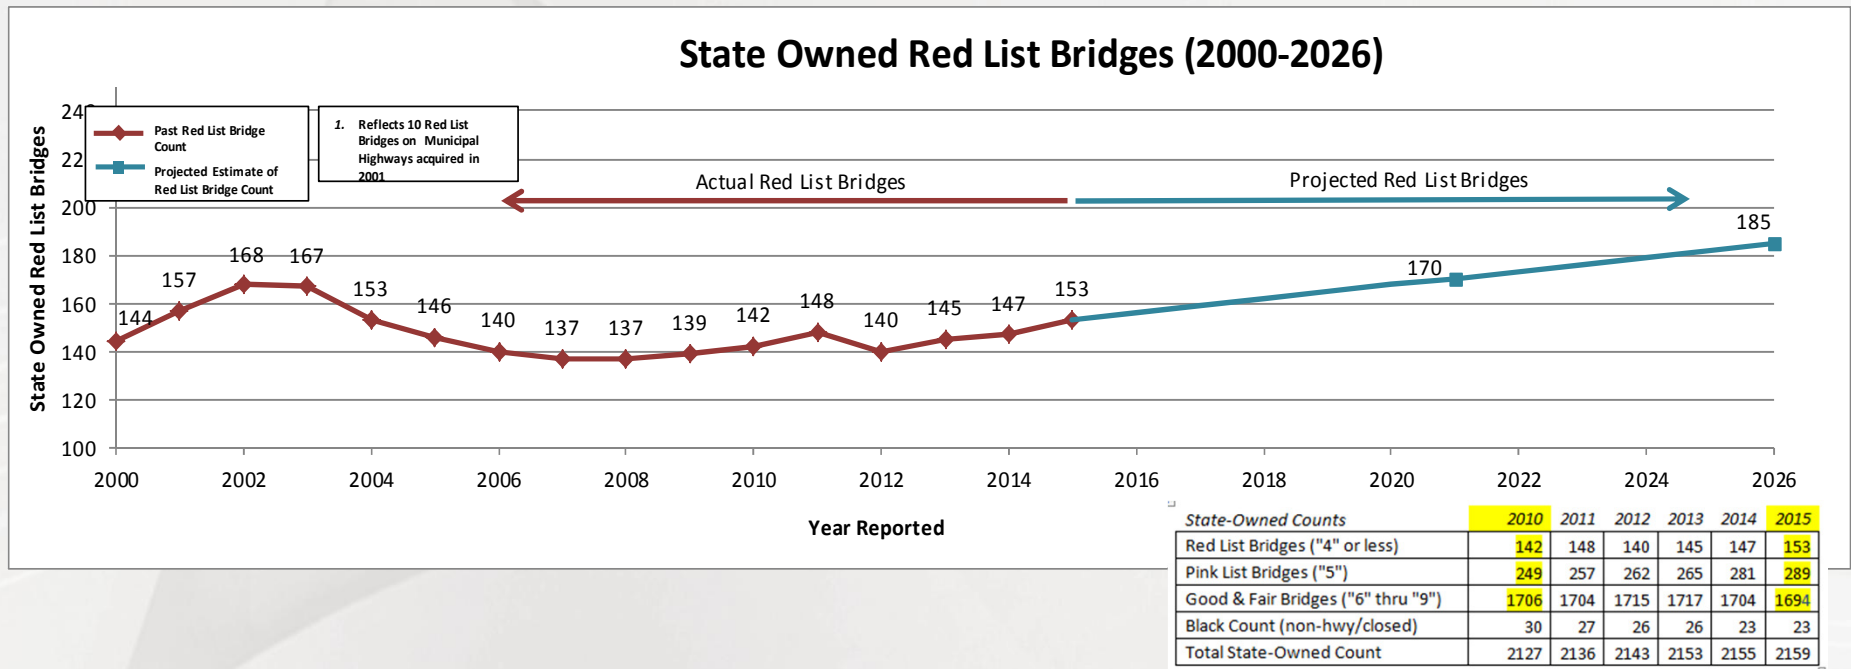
State Owned Red List Bridges (2000-2026)

Past Red List Bridge Count
Projected Estimate of Red List Bridge Count

1. Reflects 10 Red List Bridges on Municipal Highways acquired in 2001

Actual Red List Bridges
Projected Red List Bridges

State Owned Red List Bridges

240
220
200
180
160
140
120
100

144
157
168
167
153
146
140
137
137
139
142
148
140
145
147
153
170
185

2000
2002
2004
2006
2008
2010
2012
2014
2016
2018
2020
2022
2024
2026

Year Reported

| State-Owned Counts | 2010 | 2011 | 2012 | 2013 | 2014 | 2015 |
|---|---|---|---|---|---|---|
| Red List Bridges ("4" or less) | 142 | 148 | 140 | 145 | 147 | 153 |
| Pink List Bridges ("5") | 249 | 257 | 262 | 265 | 281 | 289 |
| Good & Fair Bridges ("6" thru "9") | 1706 | 1704 | 1715 | 1717 | 1704 | 1694 |
| Black Count (non-hwy/closed) | 30 | 27 | 26 | 26 | 23 | 23 |
| Total State-Owned Count | 2127 | 2136 | 2143 | 2153 | 2155 | 2159 |